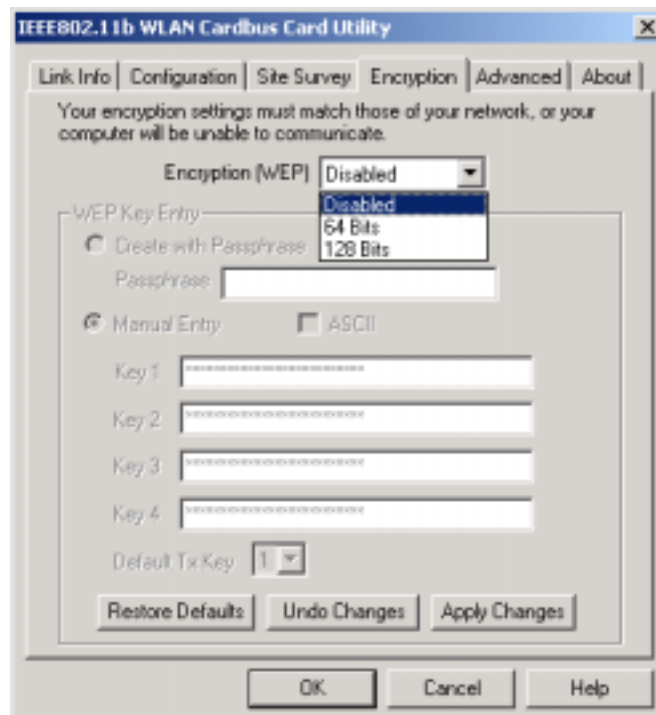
IEEE802.11b WLAN Cardbus Card Utility

X

Link Info | Configuration | Site Survey | Encryption | Advanced | About

Your encryption settings must match those of your network, or your computer will be unable to communicate.

Encryption (WEP) Disabled

Disabled
64 Bits
128 Bits

WEP Key Entry

Create with PassPhrase

Passphrase

Manual Entry

ASCII

Key 1 ********************

Key 2 ********************

Key 3 ********************

Key 4 ********************

Default Tx Key 1

Restore Defaults

Undo Changes

Apply Changes

OK

Cancel

Help